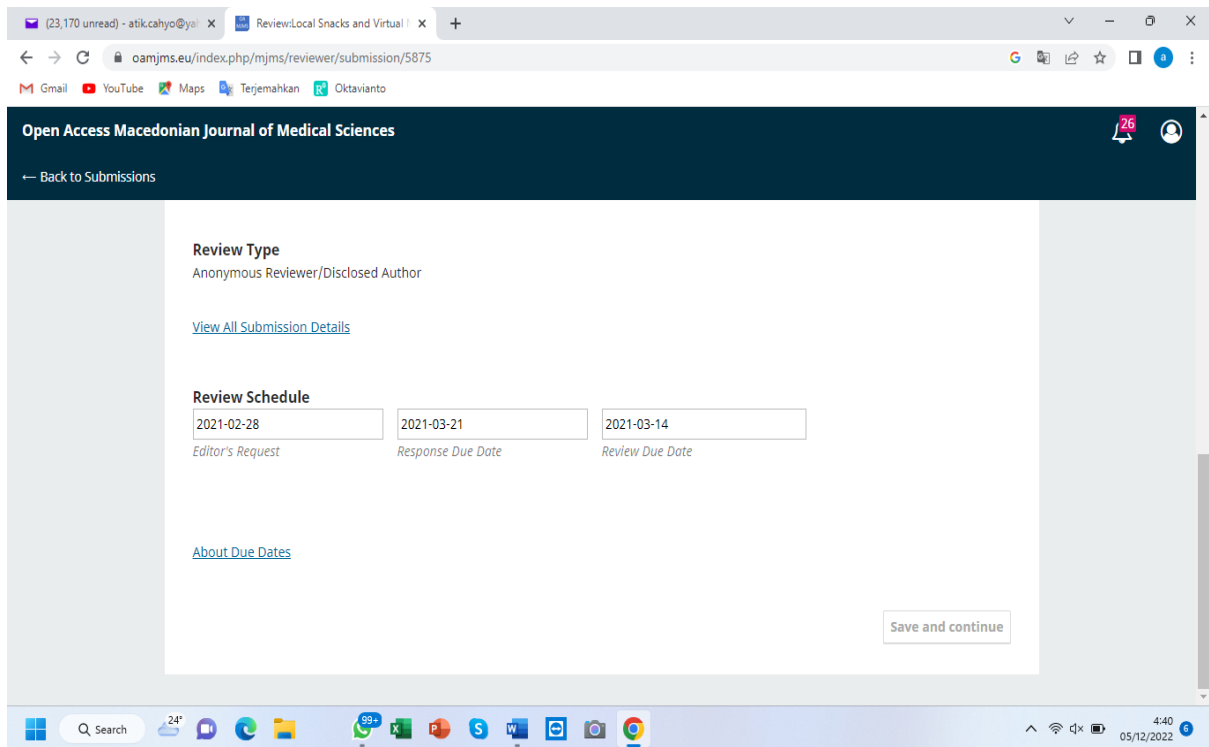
(23,170 unread) - atik.cahyo@ya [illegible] ×
Review:Local Snacks and Virtual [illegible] ×
+

oamjms.eu/index.php/mjms/reviewer/submission/5875

Gmail YouTube Maps Terjemahkan Oktavianto

Open Access Macedonian Journal of Medical Sciences
26

← Back to Submissions

Review Type
Anonymous Reviewer/Disclosed Author

View All Submission Details

Review Schedule

| 2021-02-28 | 2021-03-21 | 2021-03-14 |
|---|---|---|
| Editor's Request | Response Due Date | Review Due Date |

About Due Dates

Save and continue

24°
Search
99+
4:40
05/12/2022
6